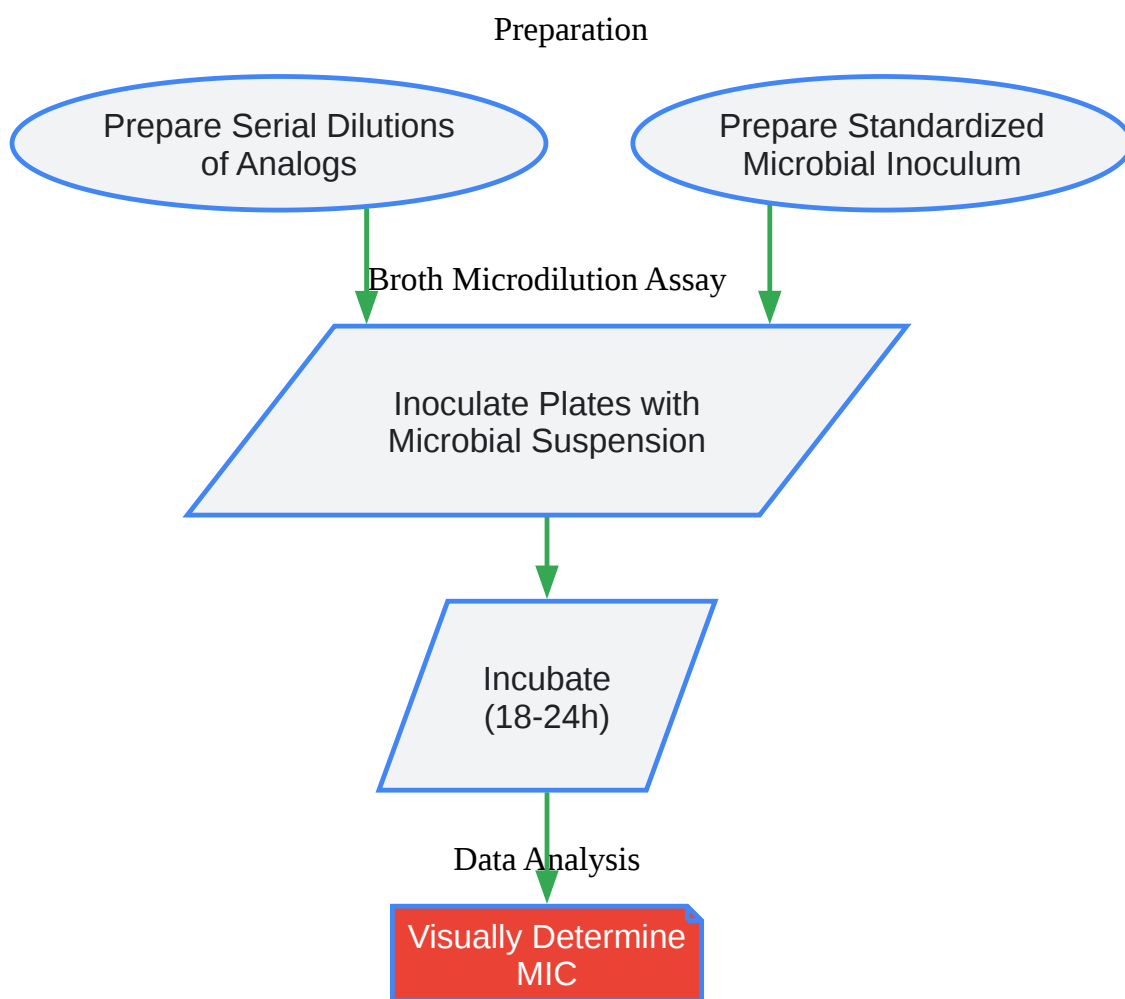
Preparation

Prepare Serial Dilutions of Analogs

Prepare Standardized Microbial Inoculum

Broth Microdilution Assay

Inoculate Plates with Microbial Suspension

Incubate (18-24h)

Data Analysis

Visually Determine MIC